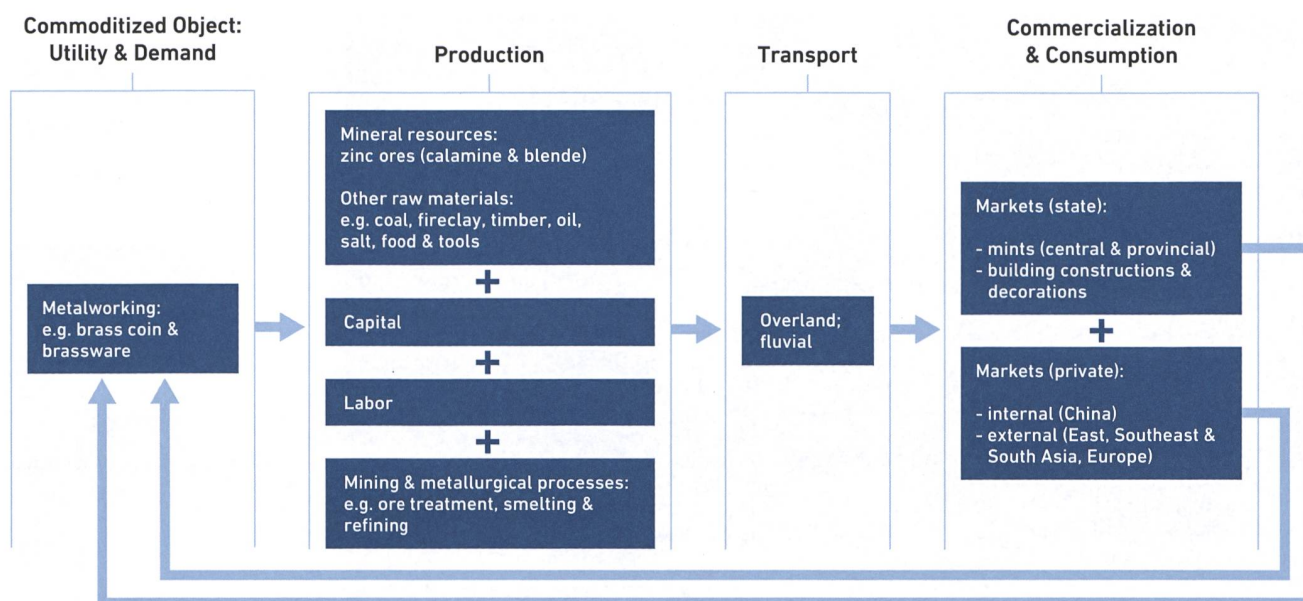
Commoditized Object: Utility & Demand

Metalworking: e.g. brass coin & brassware

Production

Mineral resources: zinc ores (calamine & blende)

Other raw materials: e.g. coal, fireclay, timber, oil, salt, food & tools

+

Capital

+

Labor

+

Mining & metallurgical processes: e.g. ore treatment, smelting & refining

Transport

Overland; fluvial

Commercialization & Consumption

Markets (state):

- mints (central & provincial)
- building constructions & decorations

+

Markets (private):

- internal (China)
- external (East, Southeast & South Asia, Europe)